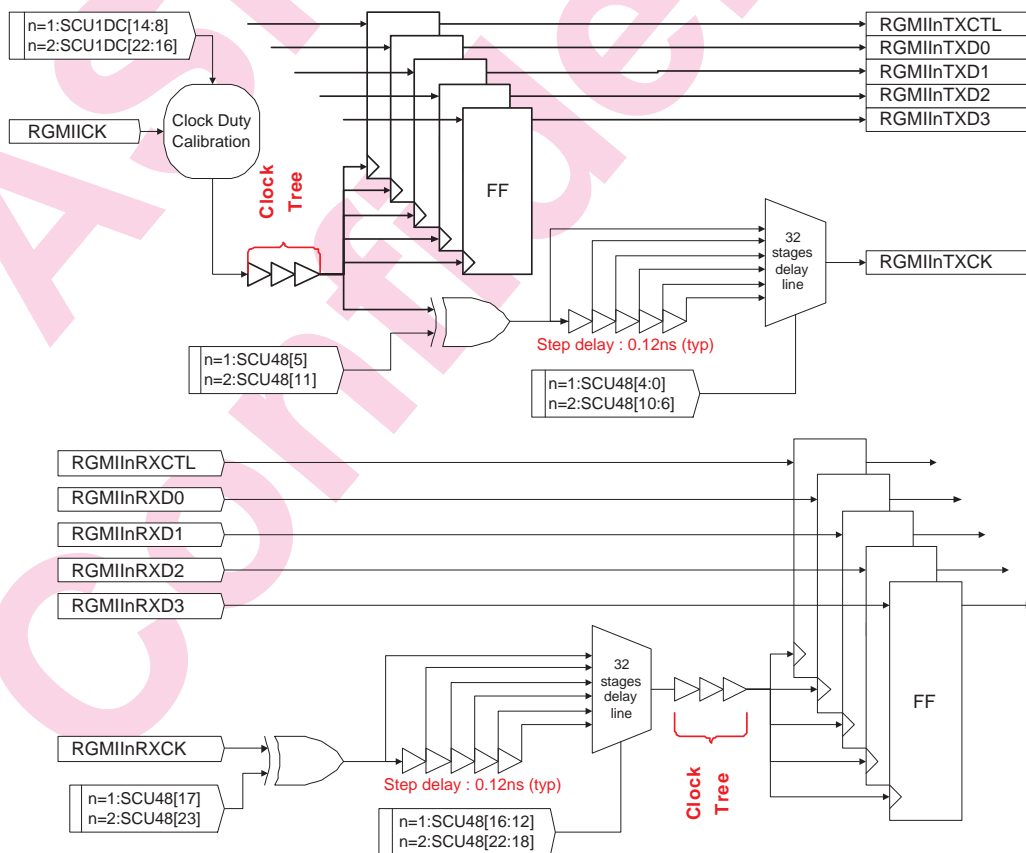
n=1:SCU1DC[14:8]
n=2:SCU1DC[22:16]

RGMIICK

Clock Duty Calibration

Clock Tree

FF

RGMIInTXCTL
RGMIInTXD0
RGMIInTXD1
RGMIInTXD2
RGMIInTXD3

32 stages delay line

RGMIInTXCK

Step delay : 0.12ns (typ)

n=1:SCU48[5]
n=2:SCU48[11]

n=1:SCU48[4:0]
n=2:SCU48[10:6]

RGMIInRXCTL
RGMIInRXD0
RGMIInRXD1
RGMIInRXD2
RGMIInRXD3

32 stages delay line

FF

RGMIInRXCK

Step delay : 0.12ns (typ)

Clock Tree

n=1:SCU48[17]
n=2:SCU48[23]

n=1:SCU48[16:12]
n=2:SCU48[22:18]